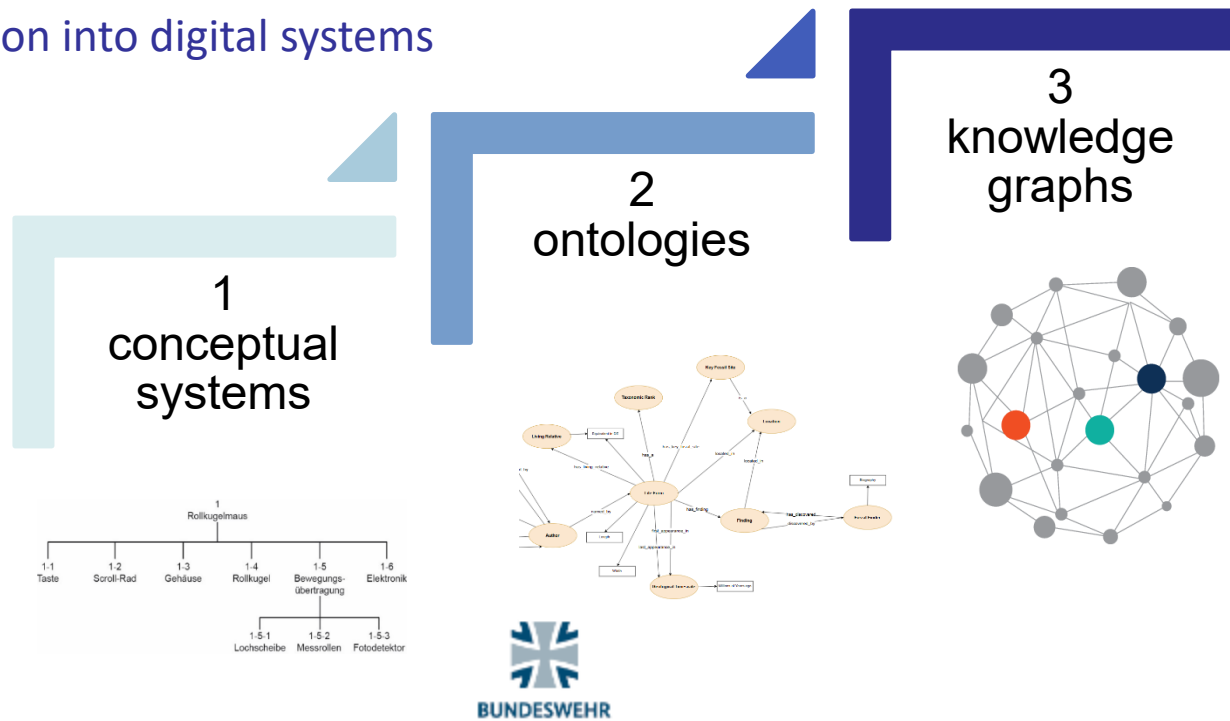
on into digital systems

3
knowledge
graphs

2
ontologies

1
conceptual
systems

1
Rollkugelmaus

1-1
Taste

1-2
Scroll-Rad

1-3
Gehäuse

1-4
Rollkugel

1-5
Bewegungs-übertragung

1-6
Elektronik

1-5-1
Lochscheibe

1-5-2
Messrollen

1-5-3
Fotodetektor

Key Fossil Site

Taxonomic Rank

Living Relative

Location

Author

Finding

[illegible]

BUNDESWEHR